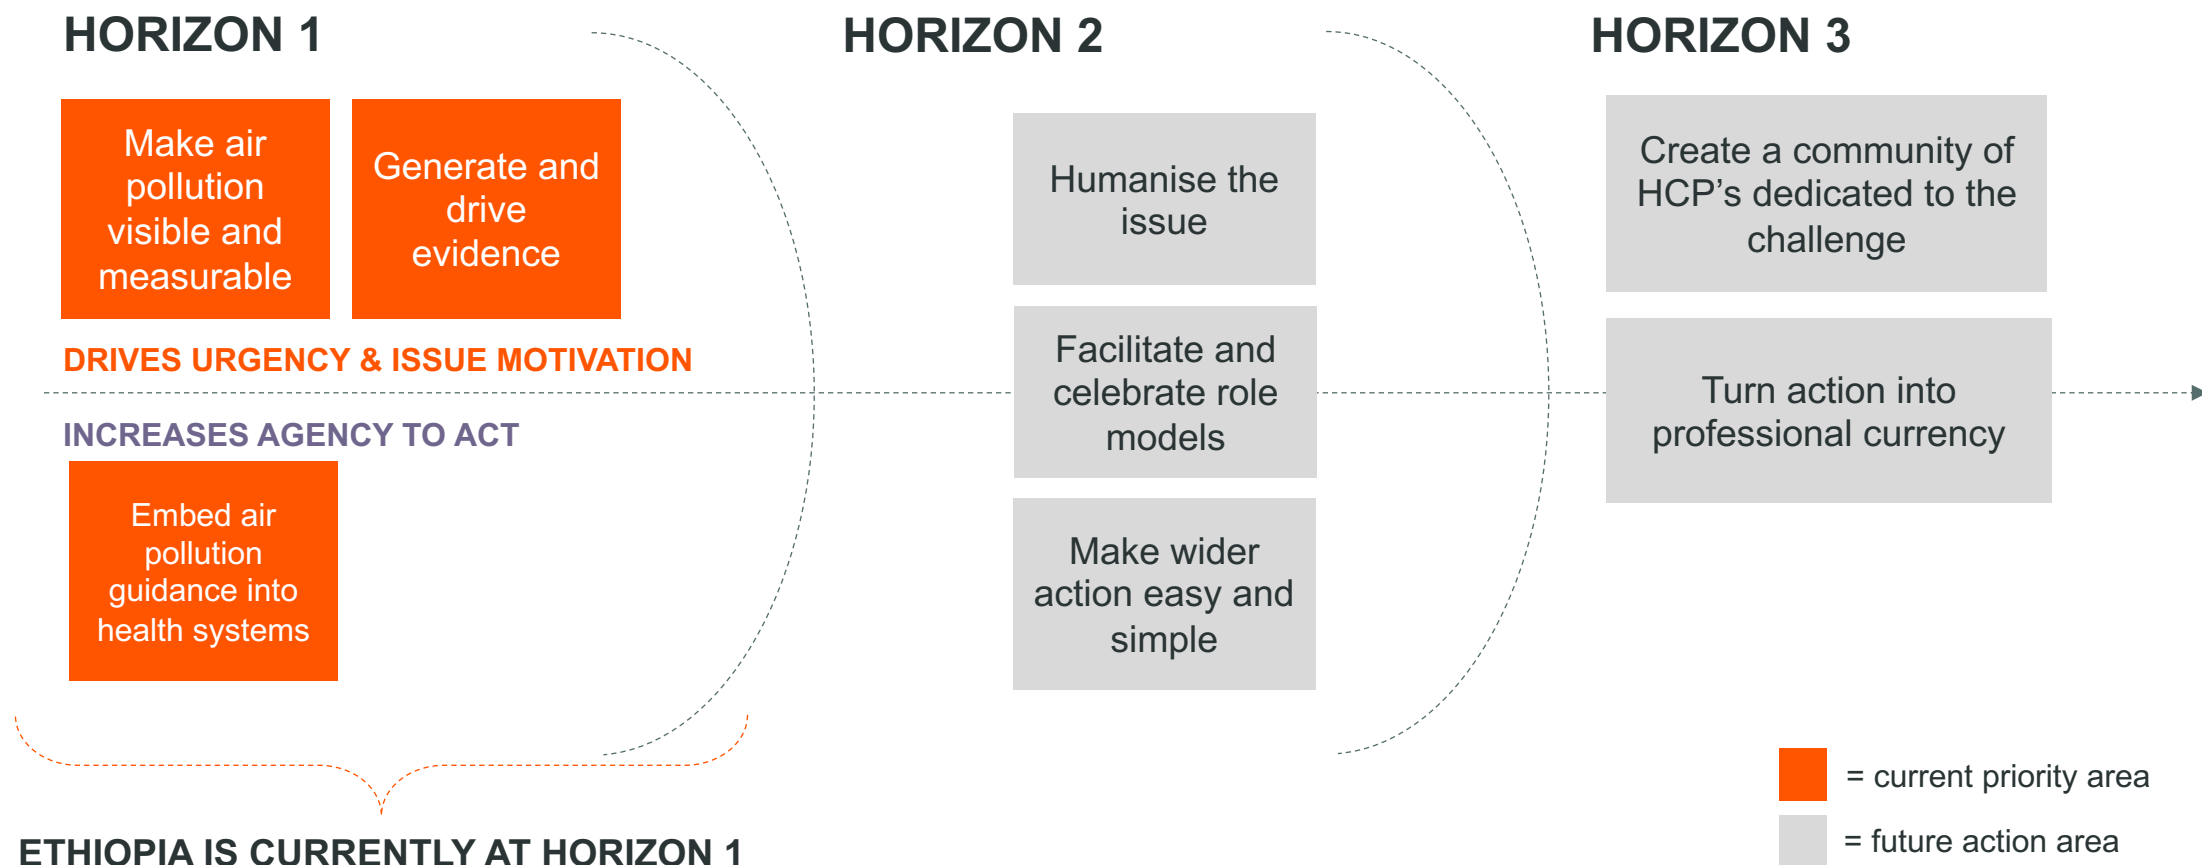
HORIZON 1

Make air pollution visible and measurable

Generate and drive evidence

DRIVES URGENCY & ISSUE MOTIVATION

INCREASES AGENCY TO ACT

Embed air pollution guidance into health systems

HORIZON 2

Humanise the issue

Facilitate and celebrate role models

Make wider action easy and simple

HORIZON 3

Create a community of HCP’s dedicated to the challenge

Turn action into professional currency

ETHIOPIA IS CURRENTLY AT HORIZON 1

= current priority area

= future action area